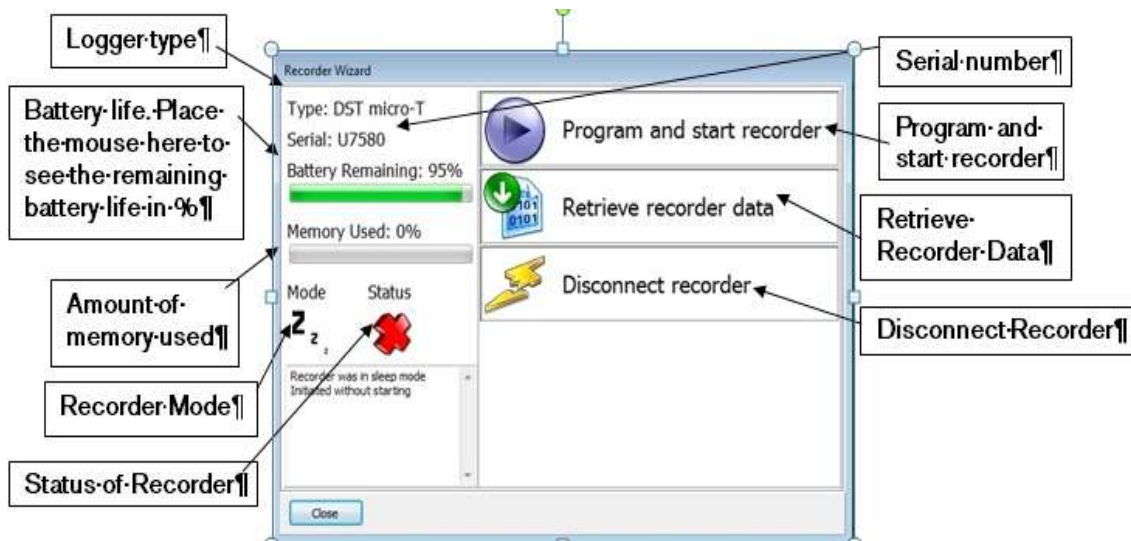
Logger·type¶

Recorder Wizard

Serial·number¶

Battery·life.·Place·the·mouse·here·to·see·the·remaining·battery·life·in·%¶

Type: DST micro-T
Serial: U7580
Battery Remaining: 95%

Program and start recorder

Program·and·start·recorder¶

Retrieve recorder data

Retrieve·Recorder·Data¶

Memory Used: 0%

Amount·of·memory·used¶

Mode Status

Z z z

Disconnect recorder

Disconnect·Recorder¶

Recorder was in sleep mode
Initiated without starting

Recorder·Mode¶

Status·of·Recorder¶

Close